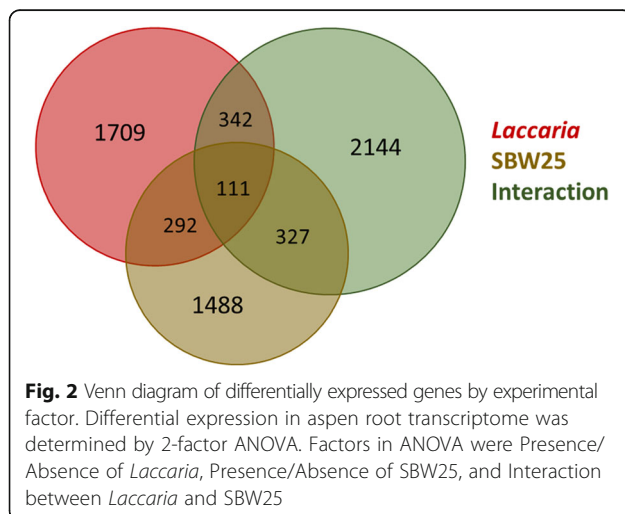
1709
342
2144
111
292
327
1488

Laccaria
SBW25
Interaction

Fig. 2 Venn diagram of differentially expressed genes by experimental factor. Differential expression in aspen root transcriptome was determined by 2-factor ANOVA. Factors in ANOVA were Presence/Absence of Laccaria, Presence/Absence of SBW25, and Interaction between Laccaria and SBW25